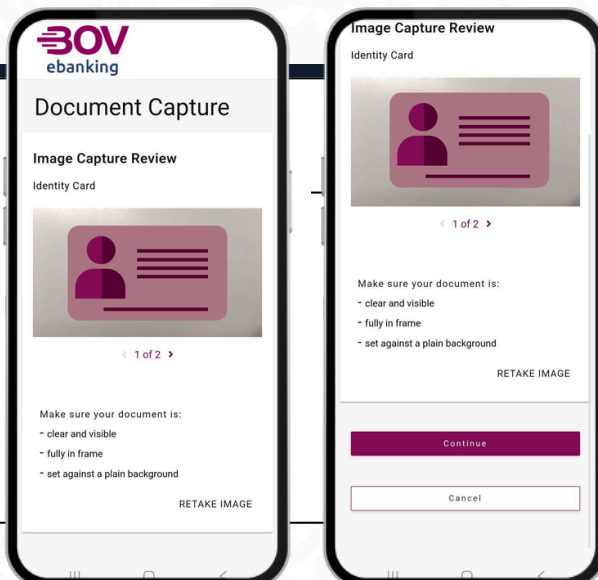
BOV
ebanking

Document Capture

Image Capture Review

Identity Card

1 of 2

Make sure your document is:

- clear and visible

- fully in frame

- set against a plain background

RETAKE IMAGE

Image Capture Review

Identity Card

1 of 2

Make sure your document is:

- clear and visible

- fully in frame

- set against a plain background

RETAKE IMAGE

Continue

Cancel